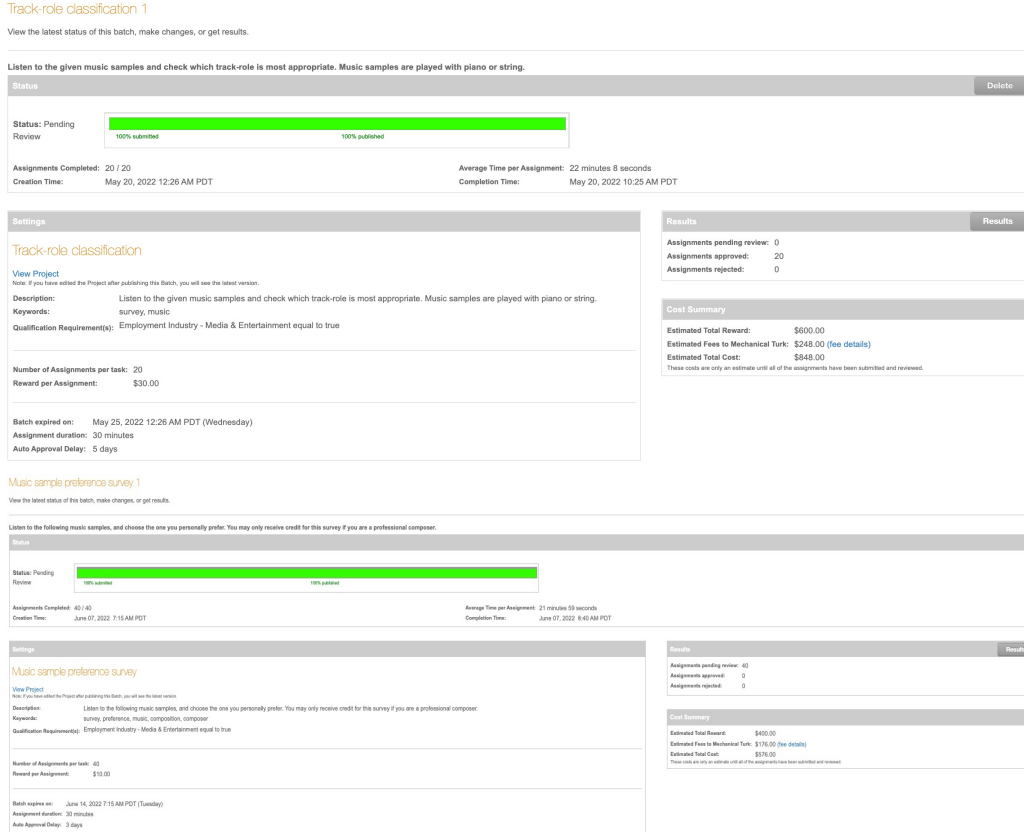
Track-role classification 1

View the latest status of this batch, make changes, or get results.

Listen to the given music samples and check which track-role is most appropriate. Music samples are played with piano or string.

Status

Delete

Status: Pending Review

100% submitted

100% published

Assignments Completed: 20 / 20

Creation Time: May 20, 2022 12:26 AM PDT

Average Time per Assignment: 22 minutes 8 seconds

Completion Time: May 20, 2022 10:25 AM PDT

Settings

Track-role classification

View Project

Note: If you have edited the Project after publishing this Batch, you will see the latest version.

Description: Listen to the given music samples and check which track-role is most appropriate. Music samples are played with piano or string.

Keywords: survey, music

Qualification Requirement(s): Employment Industry - Media & Entertainment equal to true

Number of Assignments per task: 20

Reward per Assignment: $30.00

Batch expired on: May 25, 2022 12:26 AM PDT (Wednesday)

Assignment duration: 30 minutes

Auto Approval Delay: 5 days

Results

Results

Assignments pending review: 0

Assignments approved: 20

Assignments rejected: 0

Cost Summary

Estimated Total Reward: $600.00

Estimated Fees to Mechanical Turk: $248.00 (fee details)

Estimated Total Cost: $848.00

These costs are only an estimate until all of the assignments have been submitted and reviewed.

Music sample preference survey 1

View the latest status of this batch, make changes, or get results.

Listen to the following music samples, and choose the one you personally prefer. You may only receive credit for this survey if you are a professional composer.

Status

Status: Pending Review

100% submitted

100% published

Assignments Completed: 40 / 40

Creation Time: June 07, 2022 7:15 AM PDT

Average Time per Assignment: 21 minutes 59 seconds

Completion Time: June 07, 2022 8:40 AM PDT

Settings

Music sample preference survey

View Project

Note: If you have edited the Project after publishing this Batch, you will see the latest version.

Description: Listen to the following music samples, and choose the one you personally prefer. You may only receive credit for this survey if you are a professional composer.

Keywords: survey, preference, music, composition, composer

Qualification Requirement(s): Employment Industry - Media & Entertainment equal to true

Number of Assignments per task: 40

Reward per Assignment: $10.00

Batch expires on: June 14, 2022 7:15 AM PDT (Tuesday)

Assignment duration: 30 minutes

Auto Approval Delay: 3 days

Results

Results

Assignments pending review: 40

Assignments approved: 0

Assignments rejected: 0

Cost Summary

Estimated Total Reward: $400.00

Estimated Fees to Mechanical Turk: $176.00 (fee details)

Estimated Total Cost: $576.00

These costs are only an estimate until all of the assignments have been submitted and reviewed.